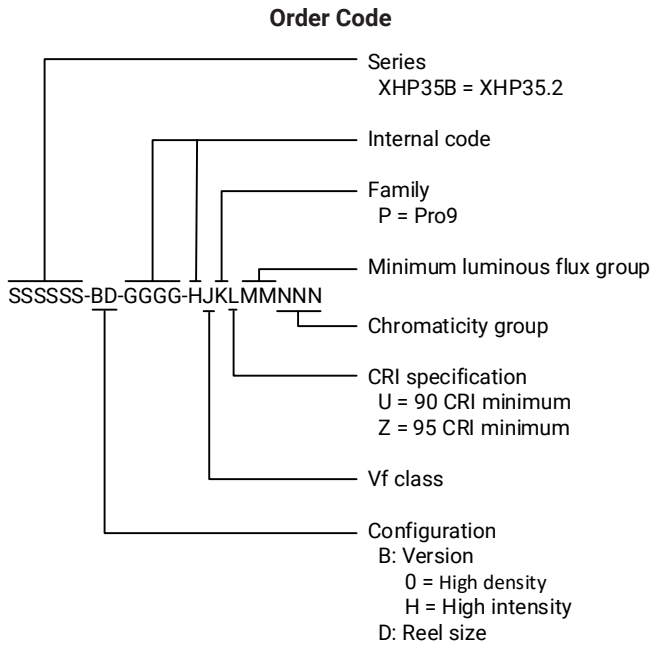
Order Code

Series
XHP35B = XHP35.2

Internal code

Family
P = Pro9

Minimum luminous flux group

SSSSSS-BD-GGGG-HJKLMMNNN

Chromaticity group

CRI specification
U = 90 CRI minimum
Z = 95 CRI minimum

Vf class

Configuration
B: Version
0 = High density
H = High intensity
D: Reel size